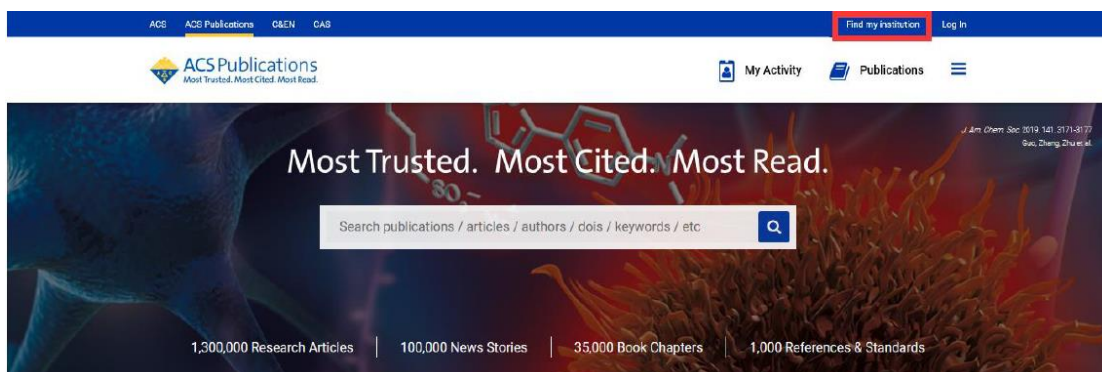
ACS ACS Publications C&EN CAS

Find my institution Log In

ACS Publications
Most Trusted. Most Cited. Most Read.

My Activity Publications

J. Am. Chem. Soc. 2019, 141, 3171-3177
Guo, Zheng, Zhu et al.

Most Trusted. Most Cited. Most Read.

Search publications / articles / authors / dois / keywords / etc

1,300,000 Research Articles | 100,000 News Stories | 35,000 Book Chapters | 1,000 References & Standards